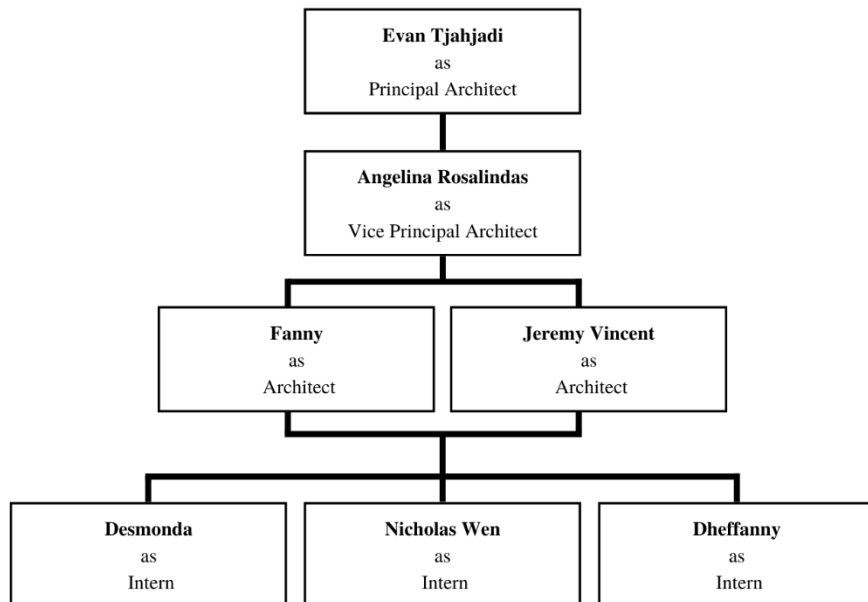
**Evan Tjahjadi**
as
Principal Architect

**Angelina Rosalindas**
as
Vice Principal Architect

**Fanny**
as
Architect

**Jeremy Vincent**
as
Architect

**Desmonda**
as
Intern

**Nicholas Wen**
as
Intern

**Dheffanny**
as
Intern